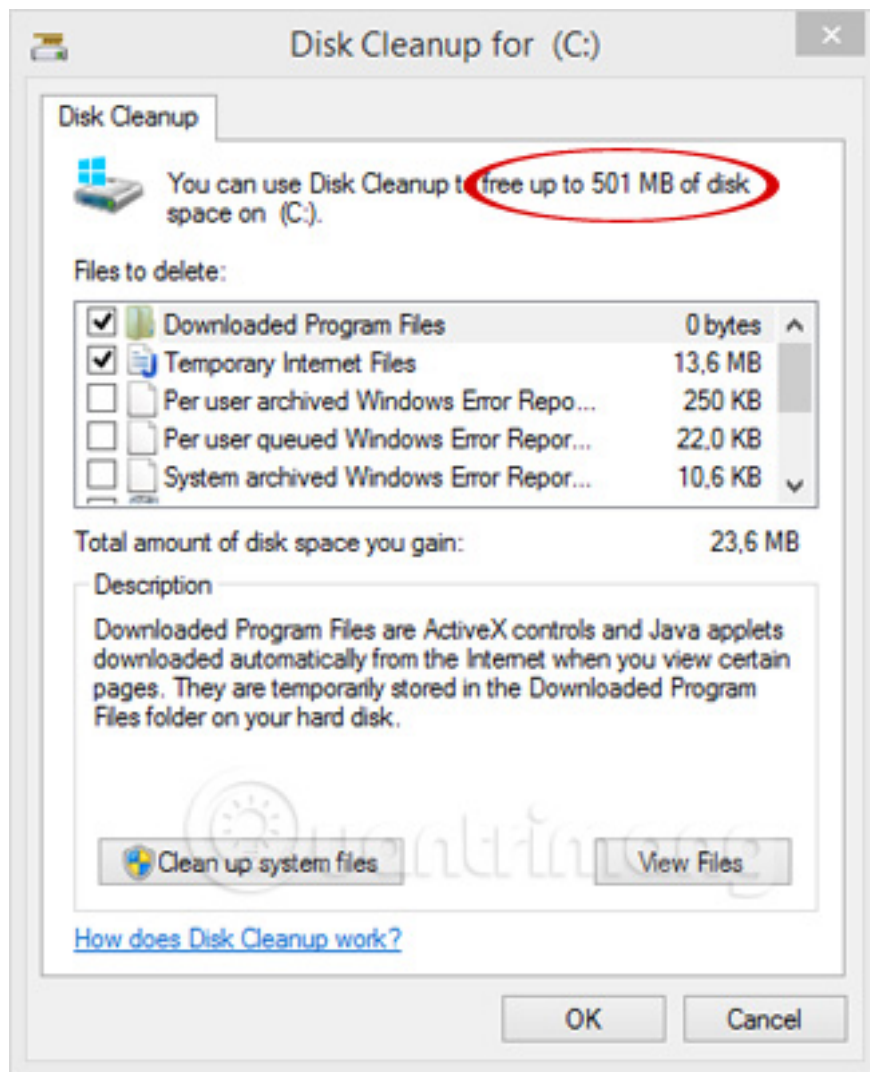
Disk Cleanup for (C:)

Disk Cleanup

You can use Disk Cleanup to free up to 501 MB of disk space on (C:).

Files to delete:

| | | |
|---|---|---|
| ☑ | Downloaded Program Files | 0 bytes |
| ☑ | Temporary Internet Files | 13,6 MB |
| ☐ | Per user archived Windows Error Repo... | 250 KB |
| ☐ | Per user queued Windows Error Repor... | 22,0 KB |
| ☐ | System archived Windows Error Repor... | 10,6 KB |

Total amount of disk space you gain: 23,6 MB

Description

Downloaded Program Files are ActiveX controls and Java applets downloaded automatically from the Internet when you view certain pages. They are temporarily stored in the Downloaded Program Files folder on your hard disk.

Clean up system files

View Files

How does Disk Cleanup work?

OK

Cancel

Quantrimang